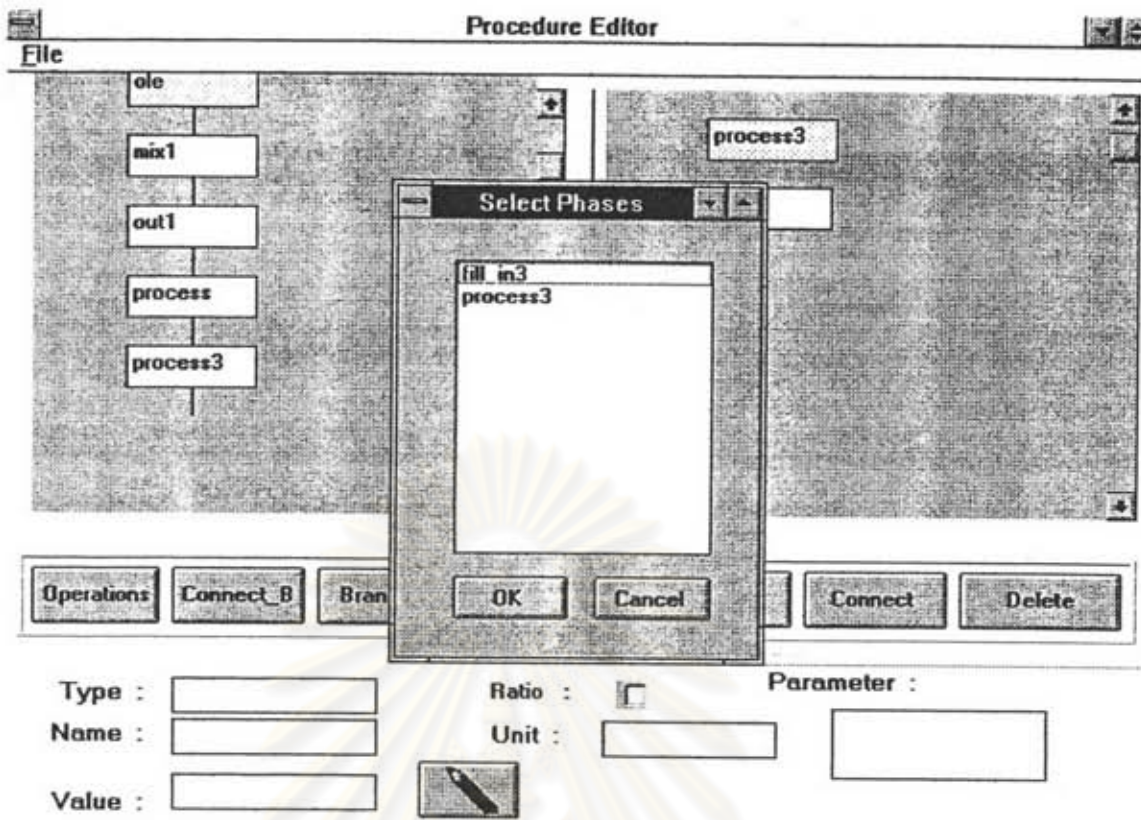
Procedure Editor

File

ole

mix1

out1

process

process3

process3

Select Phases

fill_in3
process3

OK

Cancel

Operations

Connect_B

Bran

Connect

Delete

Type :

Name :

Value :

Ratio :

Unit :

Parameter :